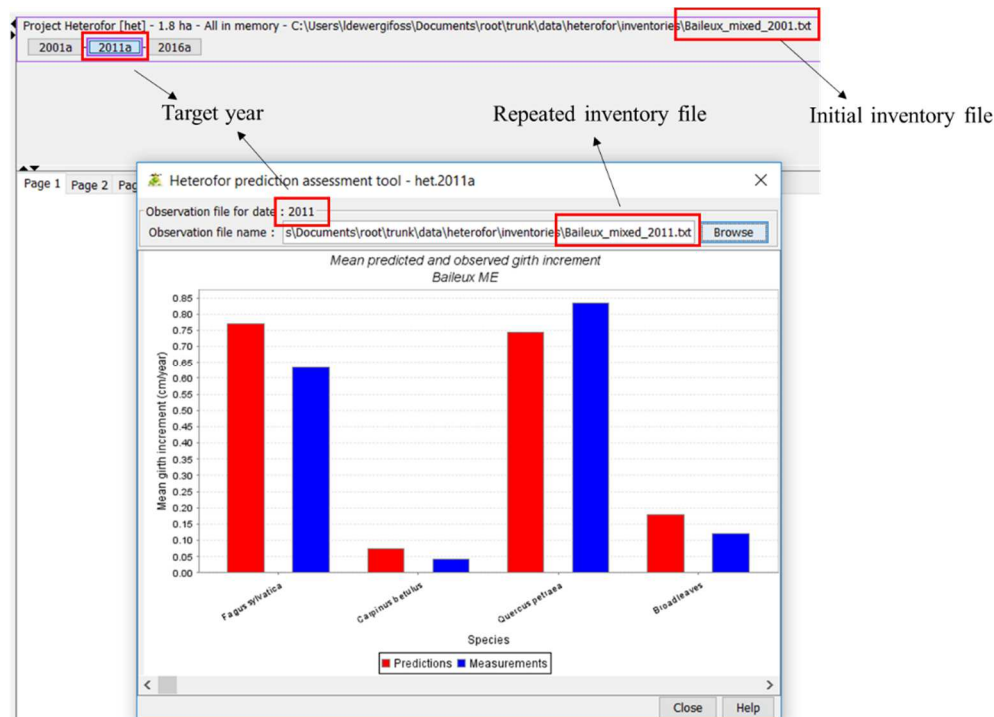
Project Heterofor [het] - 1.8 ha - All in memory - C:\Users\ldewergifoss\Documents\root\trunk\data\heterofor\inventories\Baileux_mixed_2001.txt

2001a 2011a 2016a

Target year

Repeated inventory file

Initial inventory file

Page 1 Page 2 Pag

Heterofor prediction assessment tool - het.2011a

Observation file for date : 2011

Observation file name : s\Documents\root\trunk\data\heterofor\inventories\Baileux_mixed_2011.txt Browse

Mean predicted and observed girth increment
Baileux ME

Mean girth increment (cm/year)

0.85
0.80
0.75
0.70
0.65
0.60
0.55
0.50
0.45
0.40
0.35
0.30
0.25
0.20
0.15
0.10
0.05
0.00

Fagus sylvatica
Carpinus betulus
Quercus petraea
Broadleaves

Species

Predictions Measurements

Close Help